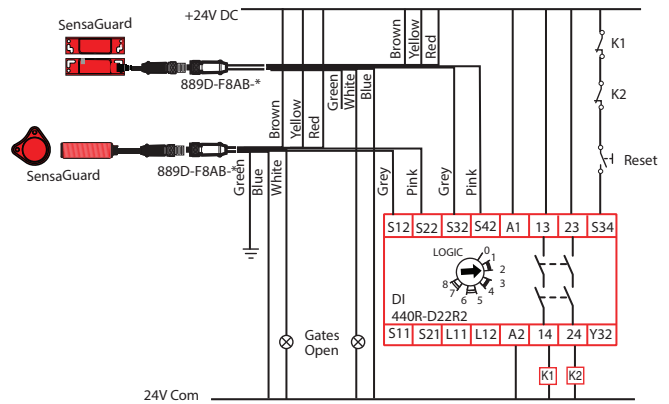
SensaGuard
+24V DC
Brown
Yellow
Red
K1
889D-F8AB-*
Green
White
Blue
Brown
Yellow
Red
K2
SensaGuard
889D-F8AB-*
Green
Blue
White
Reset
Grey
Pink
Grey
Pink
S12 S22 S32 S42 A1 13 23 S34
LOGIC
0
1
2
3
4
5
6
7
8
DI
440R-D22R2
Gates Open
S11 S21 L11 L12 A2 14 24 Y32
K1
K2
24V Com